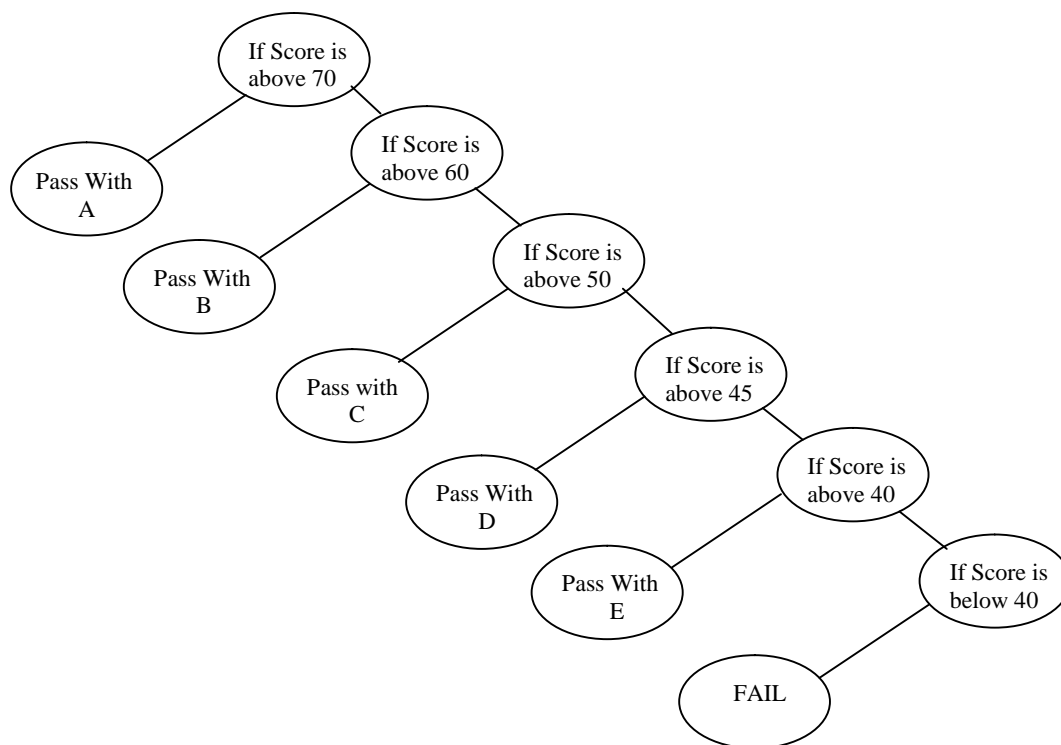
If Score is above 70

Pass With A

If Score is above 60

Pass With B

If Score is above 50

Pass with C

If Score is above 45

Pass With D

If Score is above 40

Pass With E

If Score is below 40

FAIL